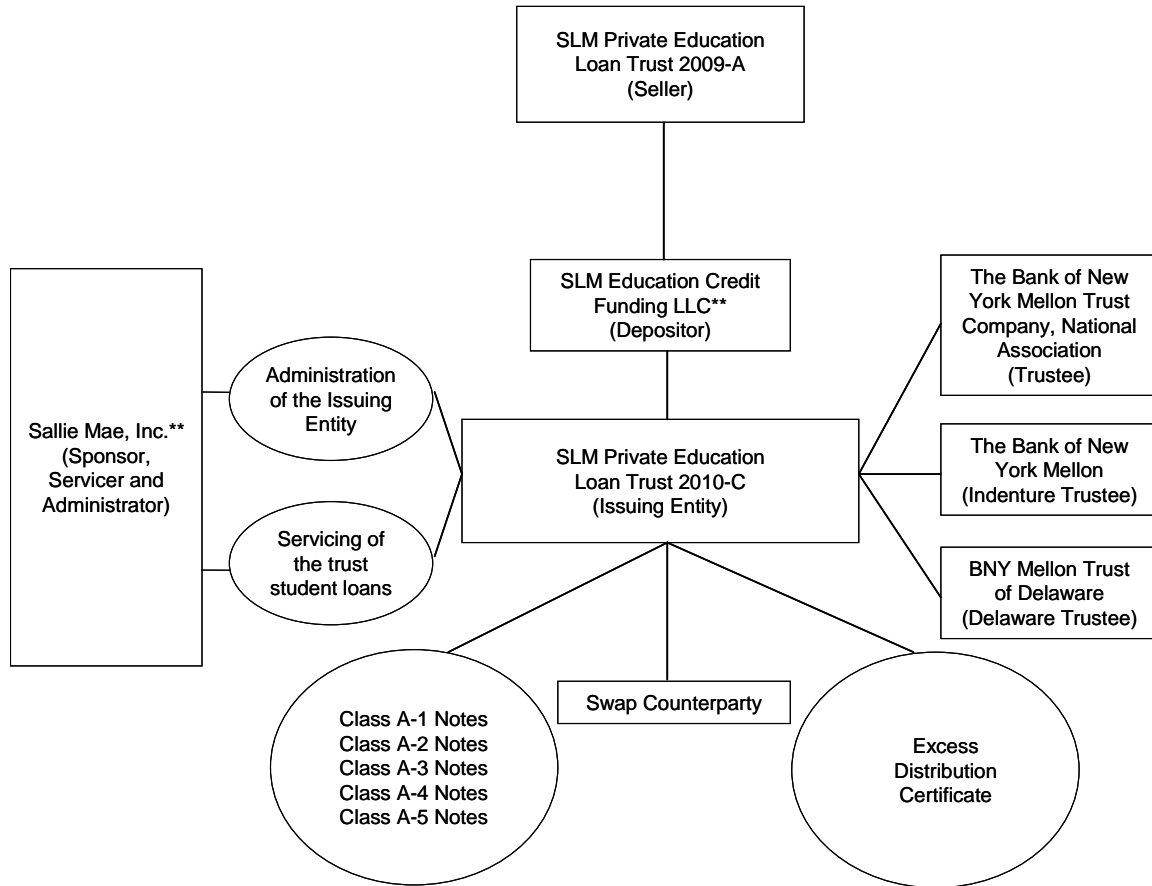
SLM Private Education Loan Trust 2009-A (Seller)

SLM Education Credit Funding LLC** (Depositor)

Sallie Mae, Inc.** (Sponsor, Servicer and Administrator)

Administration of the Issuing Entity

Servicing of the trust student loans

SLM Private Education Loan Trust 2010-C (Issuing Entity)

The Bank of New York Mellon Trust Company, National Association (Trustee)

The Bank of New York Mellon (Indenture Trustee)

BNY Mellon Trust of Delaware (Delaware Trustee)

Class A-1 Notes
Class A-2 Notes
Class A-3 Notes
Class A-4 Notes
Class A-5 Notes

Swap Counterparty

Excess Distribution Certificate